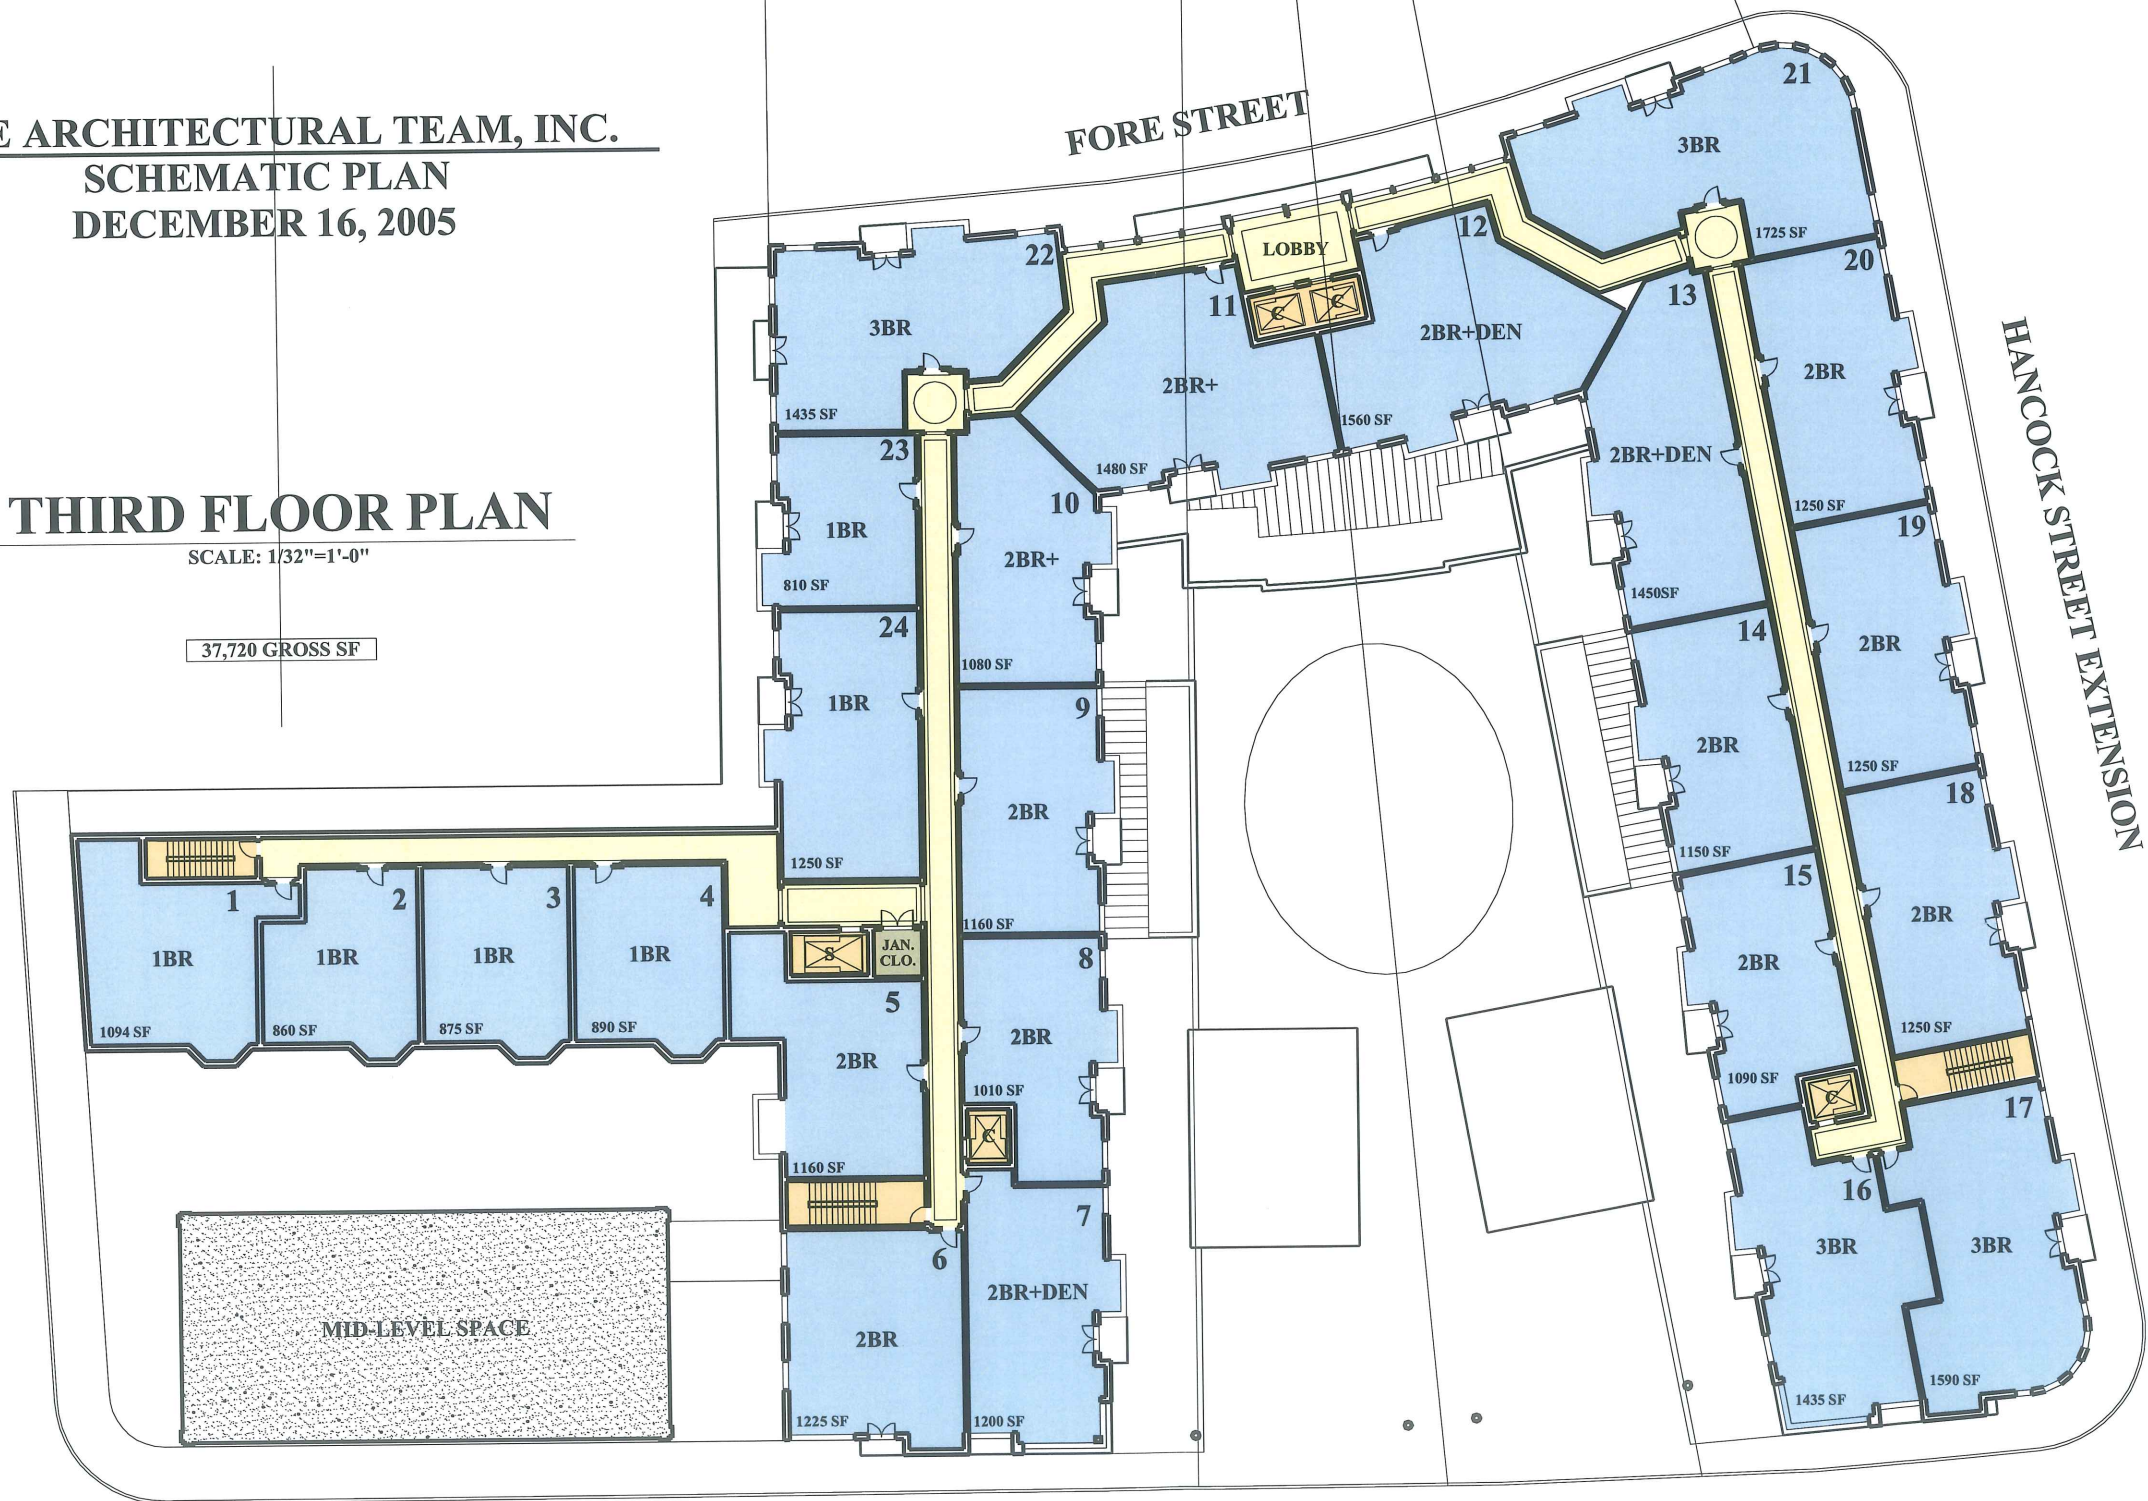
E ARCHITECTURAL TEAM, INC.
SCHEMATIC PLAN
DECEMBER 16, 2005

THIRD FLOOR PLAN
SCALE: 1/32"=1'-0"

37,720 GROSS SF

FORE STREET

HANCOCK STREET EXTENSION

21
3BR
1725 SF

22
3BR
1435 SF

LOBBY

12
2BR+DEN
1560 SF

11
2BR+
1480 SF

13
2BR+DEN
1450SF

20
2BR
1250 SF

23
1BR
810 SF

10
2BR+
1080 SF

19
2BR
1250 SF

24
1BR
1250 SF

9
2BR
1160 SF

14
2BR
1150 SF

18
2BR
1250 SF

15
2BR
1090 SF

1
1BR
1094 SF

2
1BR
860 SF

3
1BR
875 SF

4
1BR
890 SF

JAN. CLO.

S

C

5
2BR
1160 SF

8
2BR
1010 SF

17
3BR
1590 SF

16
3BR
1435 SF

7
2BR+DEN
1200 SF

6
2BR
1225 SF

MID-LEVEL SPACE